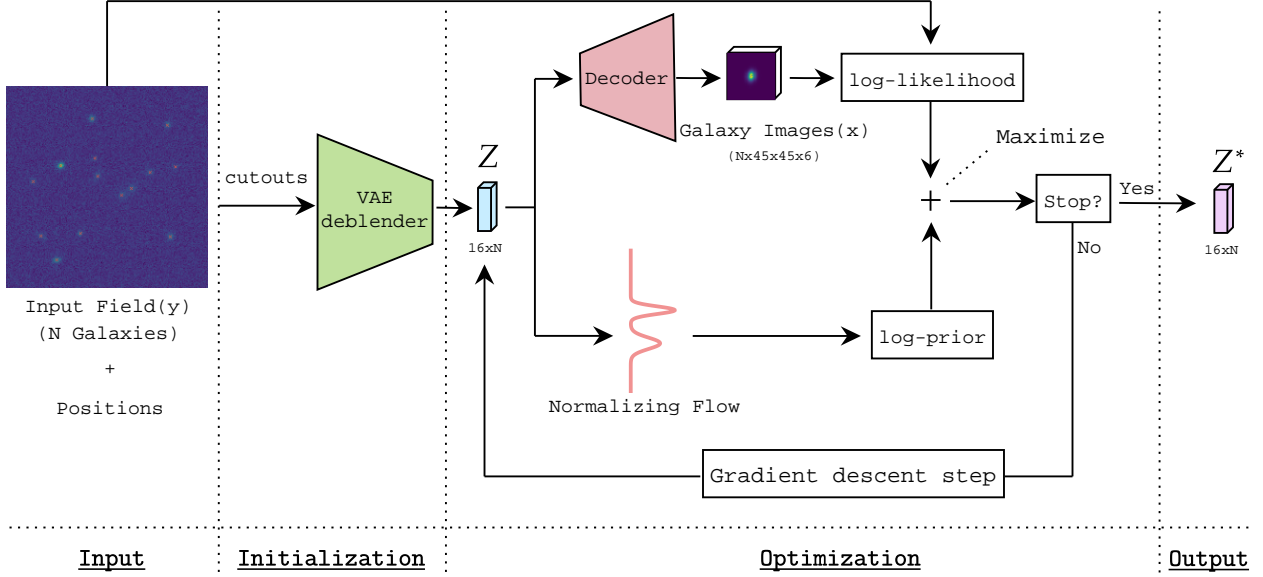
Decoder

log-likelihood

Galaxy Images(x)
(Nx45x45x6)

Maximize

$Z$

cutouts

VAE deblender

16xN

$+$

Stop?

Yes

$Z^*$

16xN

No

Input Field(y)
(N Galaxies)
+
Positions

log-prior

Normalizing Flow

Gradient descent step

Input

Initialization

Optimization

Output